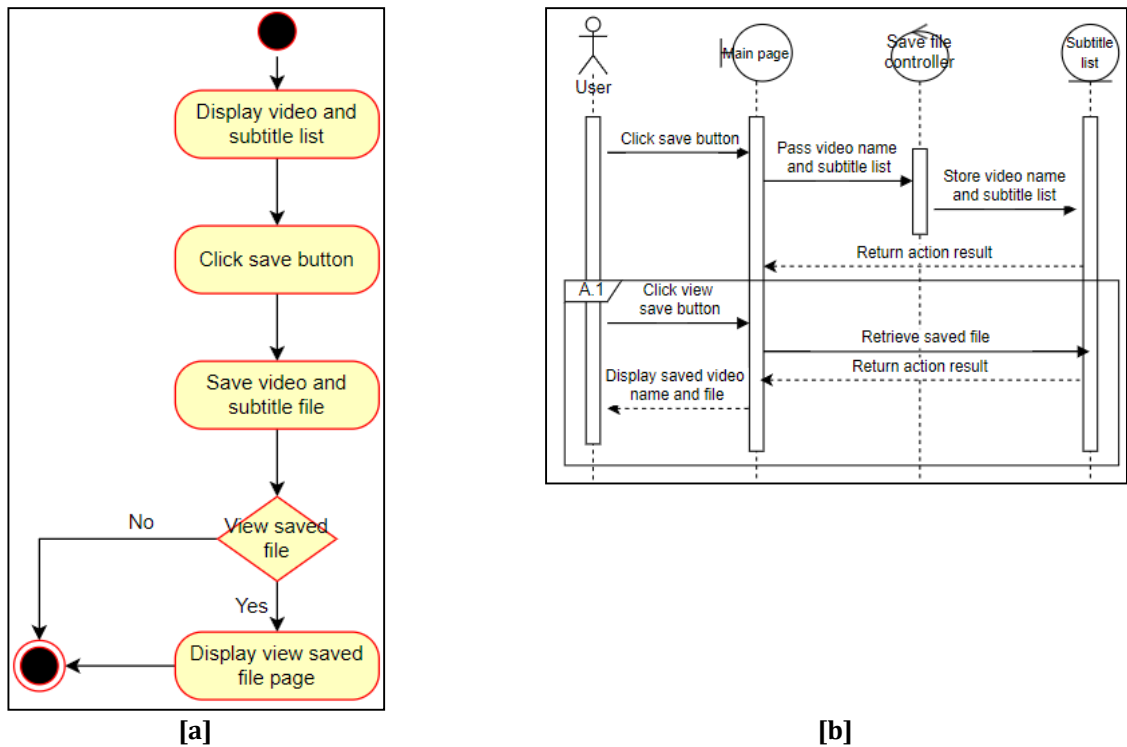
Display video and subtitle list

Click save button

Save video and subtitle file

View saved file

No

Yes

Display view saved file page

[a]

User

Main page

Save file controller

Subtitle list

Click save button

Pass video name and subtitle list

Store video name and subtitle list

Return action result

A.1

Click view save button

Retrieve saved file

Return action result

Display saved video name and file

[b]